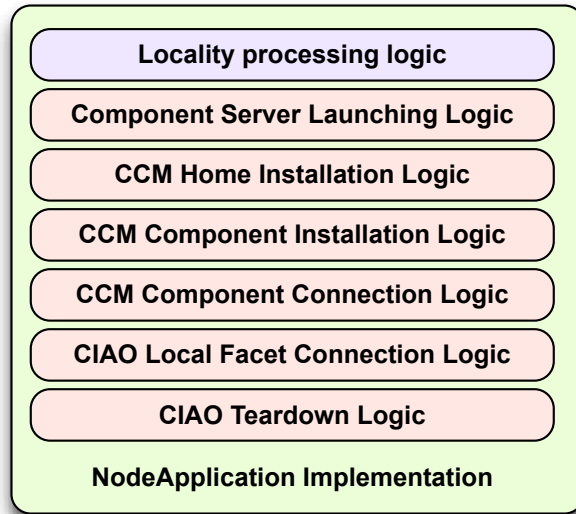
Locality processing logic

Component Server Launching Logic

CCM Home Installation Logic

CCM Component Installation Logic

CCM Component Connection Logic

CIAO Local Facet Connection Logic

CIAO Teardown Logic

NodeApplication Implementation